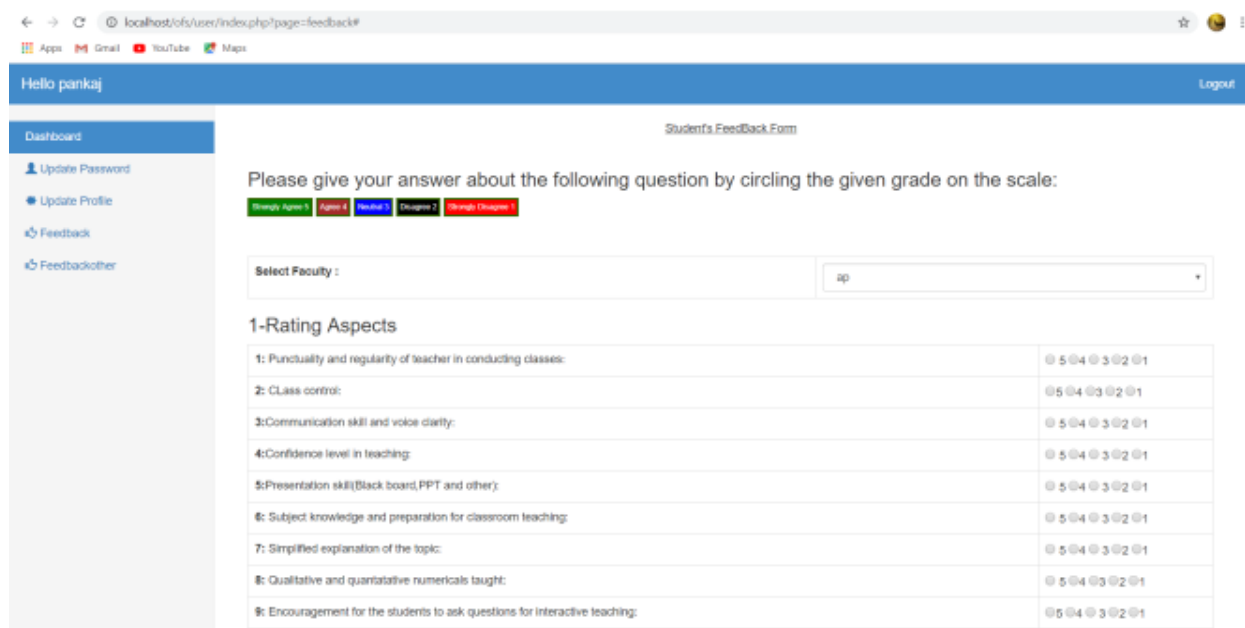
localhost/ofs/user/index.php?page=feedback#

Apps Gmail YouTube Maps

Hello pankaj

Logout

Dashboard

Update Password

Update Profile

Feedback

Feedbackother

Student's FeedBack Form

Please give your answer about the following question by circling the given grade on the scale:

Strongly Agree 5 Agree 4 Neutral 3 Disagree 2 Strongly Disagree 1

| Select Faculty : | ap |
|---|---|

1-Rating Aspects

| | |
|---|---|
| 1: Punctuality and regularity of teacher in conducting classes: | 5 4 3 2 1 |
| 2: CLass control: | 5 4 3 2 1 |
| 3:Communication skill and voice clarity: | 5 4 3 2 1 |
| 4:Confidence level in teaching: | 5 4 3 2 1 |
| 5:Presentation skill(Black board,PPT and other): | 5 4 3 2 1 |
| 6: Subject knowledge and preparation for classroom teaching: | 5 4 3 2 1 |
| 7: Simplified explanation of the topic: | 5 4 3 2 1 |
| 8: Qualitative and quantatative numericals taught: | 5 4 3 2 1 |
| 9: Encouragement for the students to ask questions for interactive teaching: | 5 4 3 2 1 |